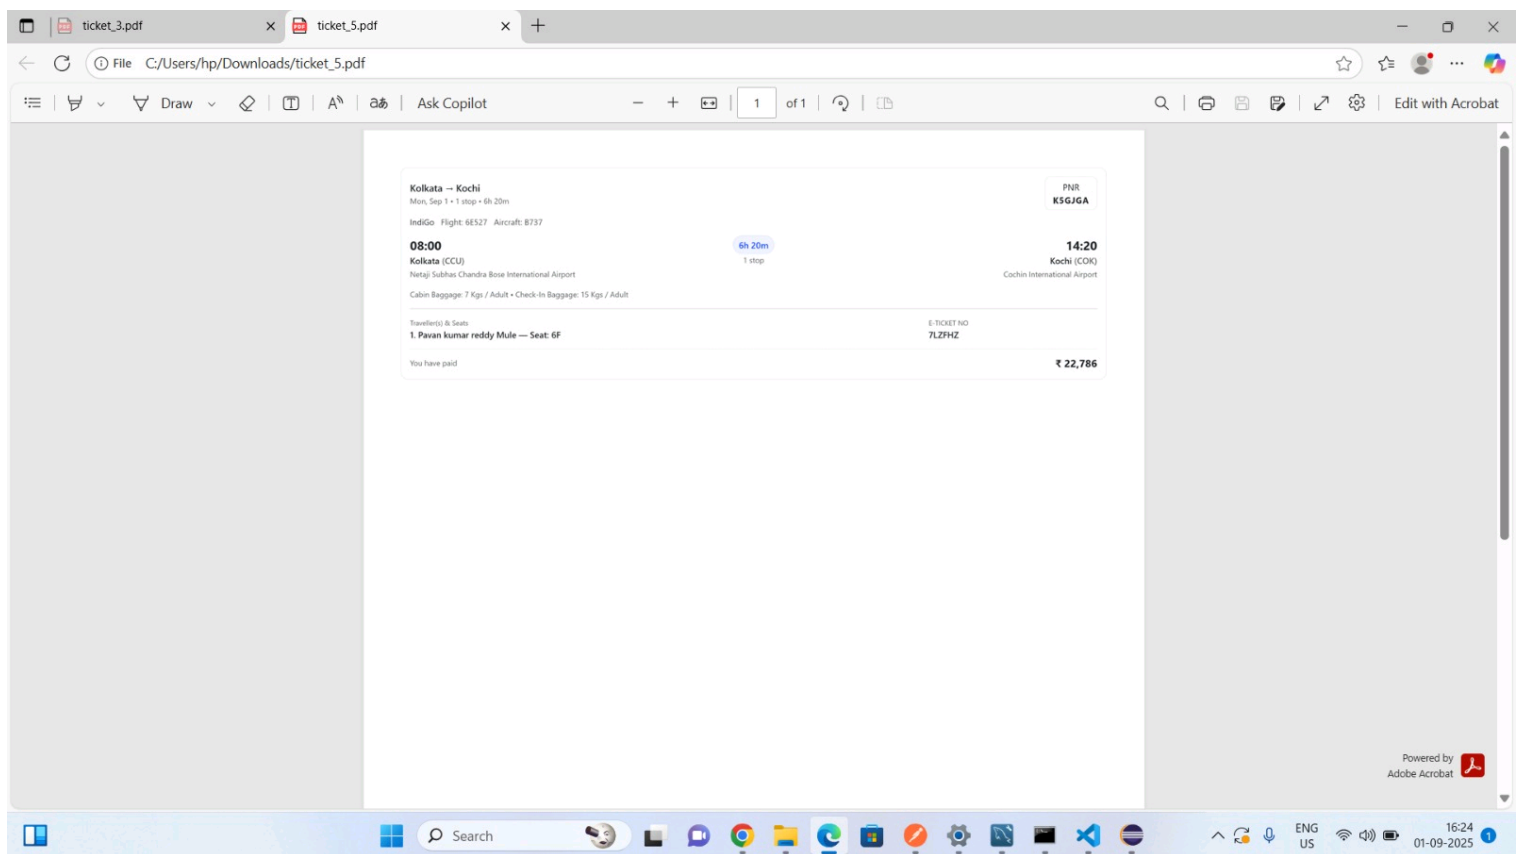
ticket_3.pdf
ticket_5.pdf
File C:/Users/hp/Downloads/ticket_5.pdf

Draw
Ask Copilot
1 of 1
Edit with Acrobat

Kolkata → Kochi
Mon, Sep 1 • 1 stop • 6h 20m

PNR
K5GJGA

IndiGo Flight: 6E527 Aircraft: B737

08:00
Kolkata (CCU)
Netaji Subhas Chandra Bose International Airport

6h 20m
1 stop

14:20
Kochi (COK)
Cochin International Airport

Cabin Baggage: 7 Kgs / Adult • Check-In Baggage: 15 Kgs / Adult

Traveller(s) & Seats
1. Pavan kumar reddy Mule — Seat: 6F

E-TICKET NO
7LZFHZ

You have paid
₹ 22,786

Powered by
Adobe Acrobat

Search
ENG
US
16:24
01-09-2025